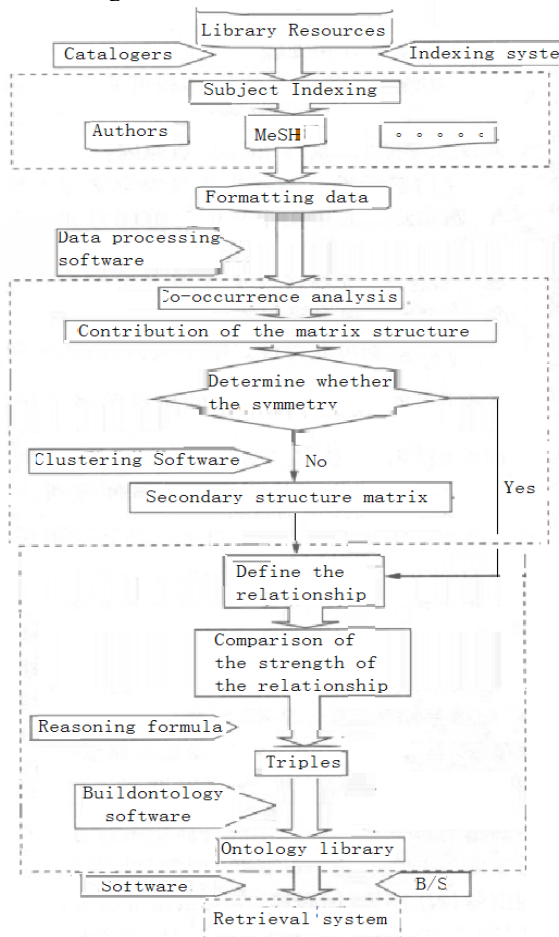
Library Resources
Catalogers
Indexing syste
Subject Indexing
Authors
MeSH
。。。。。
Formatting data
Data processing software
Co-occurrence analysis
Contribution of the matrix structure
Determine whether the symmetry
Clustering Software
No
Secondary structure matrix
Yes
Define the relationship
Comparison of the strength of the relationship
Reasoning formula
Triples
Buildontology software
Ontology library
Software
B/S
Retrieval system